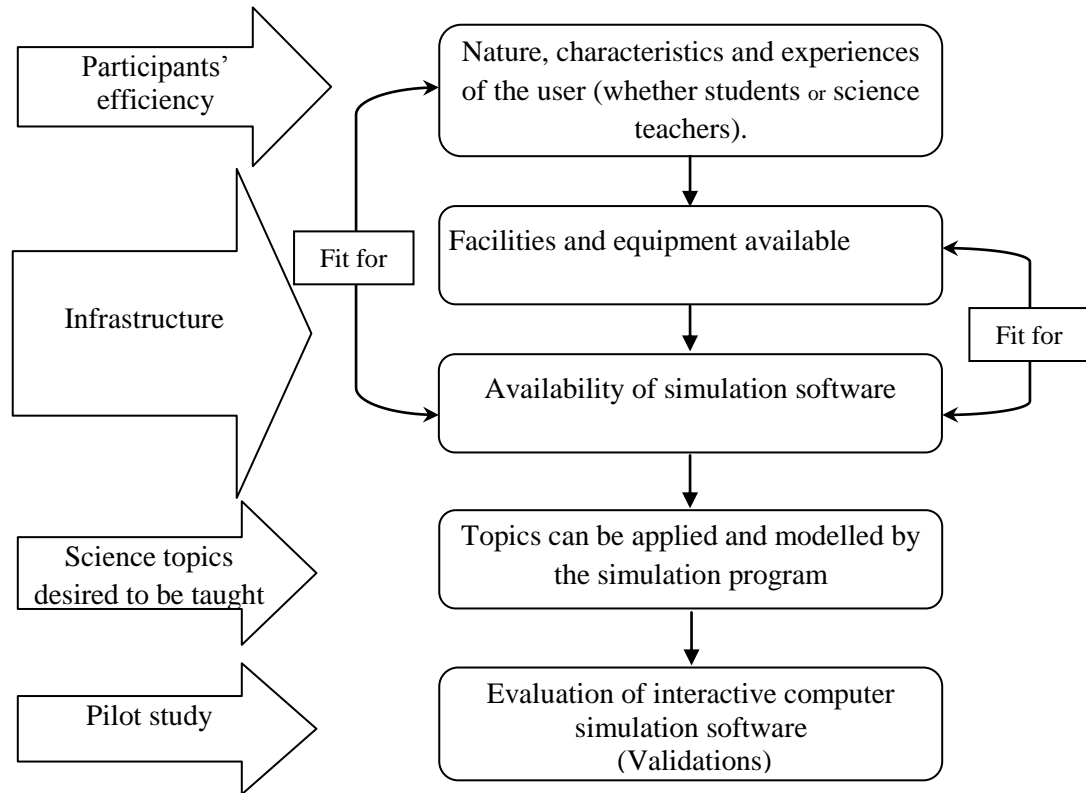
Participants' efficiency

Nature, characteristics and experiences of the user (whether students or science teachers).

Fit for

Facilities and equipment available

Infrastructure

Fit for

Availability of simulation software

Science topics desired to be taught

Topics can be applied and modelled by the simulation program

Pilot study

Evaluation of interactive computer simulation software (Validations)